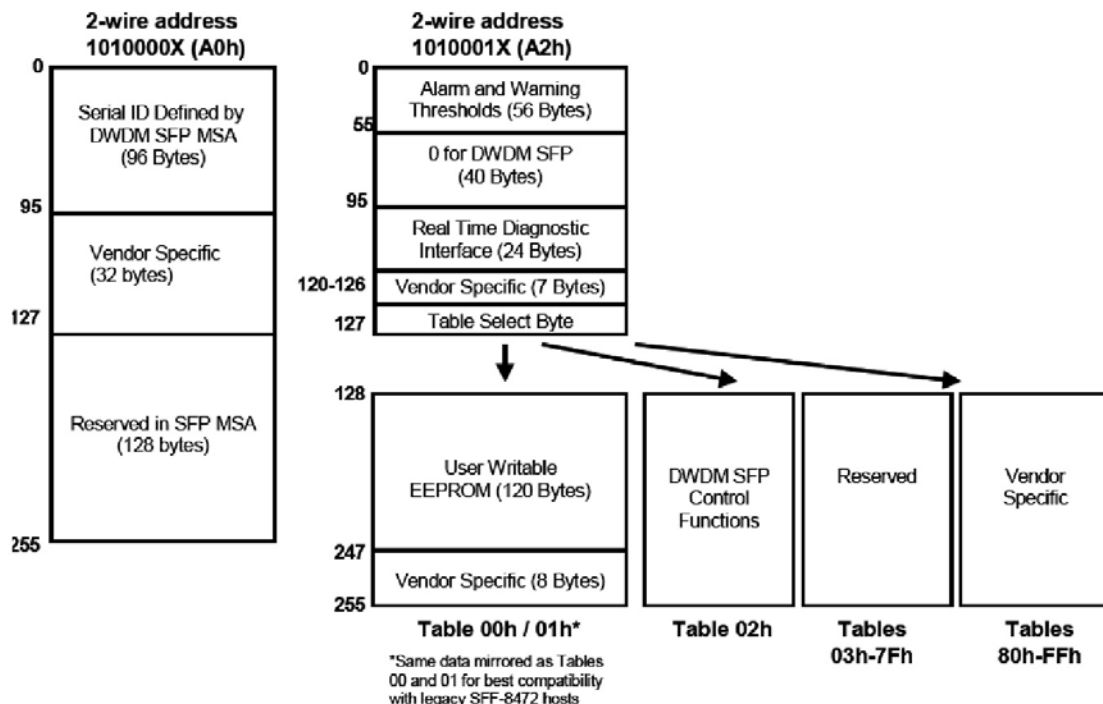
2-wire address
1010000X (A0h)

0

Serial ID Defined by DWDM SFP MSA (96 Bytes)

95

Vendor Specific (32 bytes)

127

Reserved in SFP MSA (128 bytes)

255

2-wire address
1010001X (A2h)

0

Alarm and Warning Thresholds (56 Bytes)

55

0 for DWDM SFP (40 Bytes)

95

Real Time Diagnostic Interface (24 Bytes)

120-126

Vendor Specific (7 Bytes)

127

Table Select Byte

128

User Writable EEPROM (120 Bytes)

247

Vendor Specific (8 Bytes)

255

DWDM SFP Control Functions

Reserved

Vendor Specific

Table 00h / 01h*

*Same data mirrored as Tables 00 and 01 for best compatibility with legacy SFF-8472 hosts

Table 02h

Tables 03h-7Fh

Tables 80h-FFh